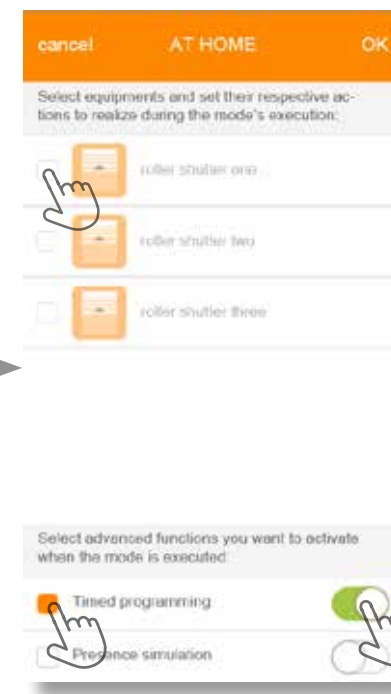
cancel AT HOME OK

Select equipments and set their respective actions to realize during the mode's execution:

roller shutter one

roller shutter two

roller shutter three

Select advanced functions you want to activate when the mode is executed:

Timed programming

Presence simulation